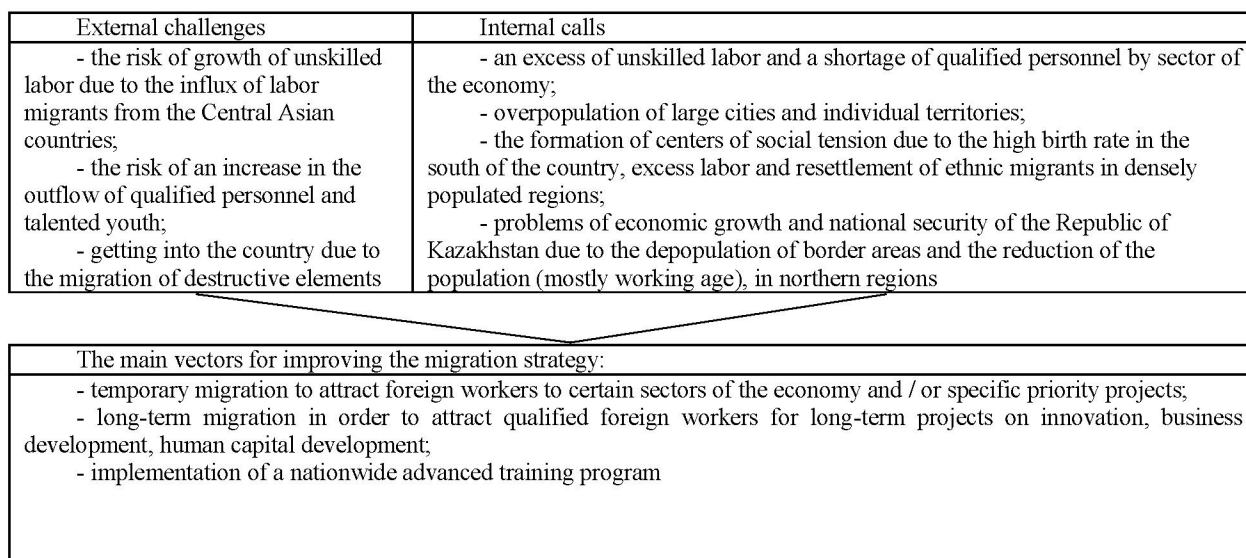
| External challenges | Internal calls |
|---|---|
| - the risk of growth of unskilled labor due to the influx of labor migrants from the Central Asian countries; - the risk of an increase in the outflow of qualified personnel and talented youth; - getting into the country due to the migration of destructive elements | - an excess of unskilled labor and a shortage of qualified personnel by sector of the economy; - overpopulation of large cities and individual territories; - the formation of centers of social tension due to the high birth rate in the south of the country, excess labor and resettlement of ethnic migrants in densely populated regions; - problems of economic growth and national security of the Republic of Kazakhstan due to the depopulation of border areas and the reduction of the population (mostly working age), in northern regions |

| The main vectors for improving the migration strategy: |
|---|
| - temporary migration to attract foreign workers to certain sectors of the economy and / or specific priority projects; - long-term migration in order to attract qualified foreign workers for long-term projects on innovation, business development, human capital development; - implementation of a nationwide advanced training program |